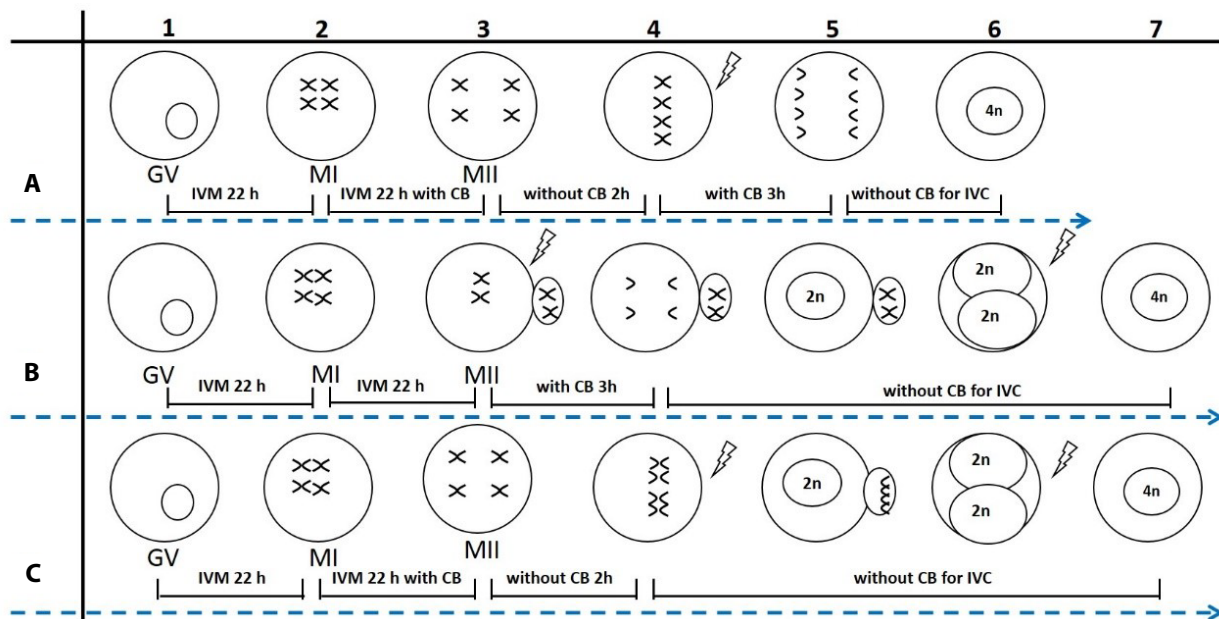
1 2 3 4 5 6 7

A

4n

GV MI MII

IVM 22 h | IVM 22 h with CB | without CB 2h | with CB 3h | without CB for IVC

B

2n 2n 2n 4n

GV MI MII

IVM 22 h | IVM 22 h | with CB 3h | without CB for IVC

C

2n 2n 2n 4n

GV MI MII

IVM 22 h | IVM 22 h with CB | without CB 2h | without CB for IVC